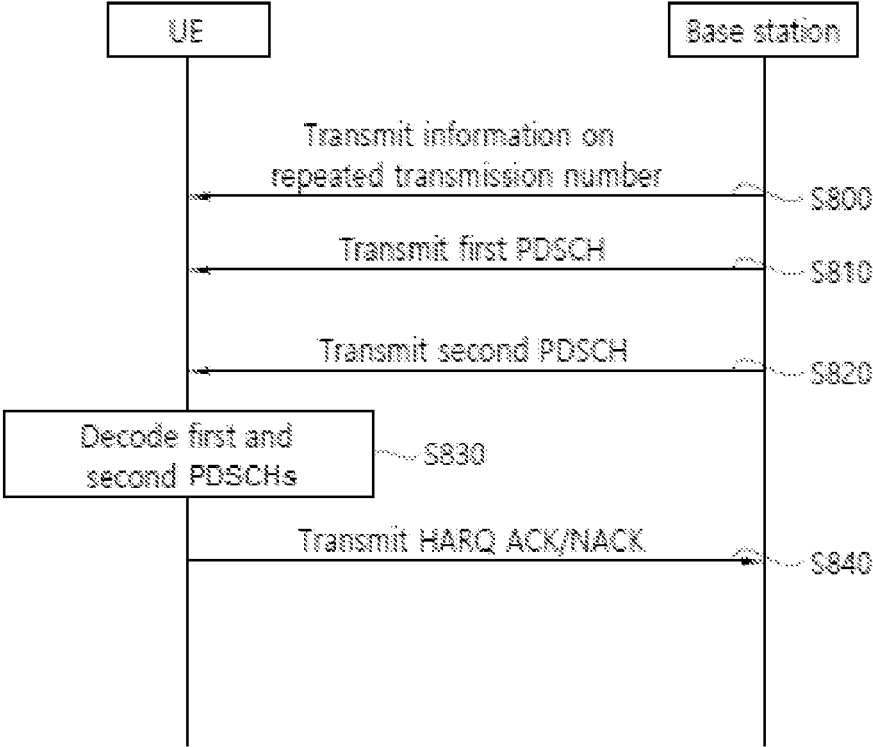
UE

Base station

Transmit information on repeated transmission number

S800

Transmit first PDSCH

S810

Transmit second PDSCH

S820

Decode first and second PDSCHs

S830

Transmit HARQ ACK/NACK

S840